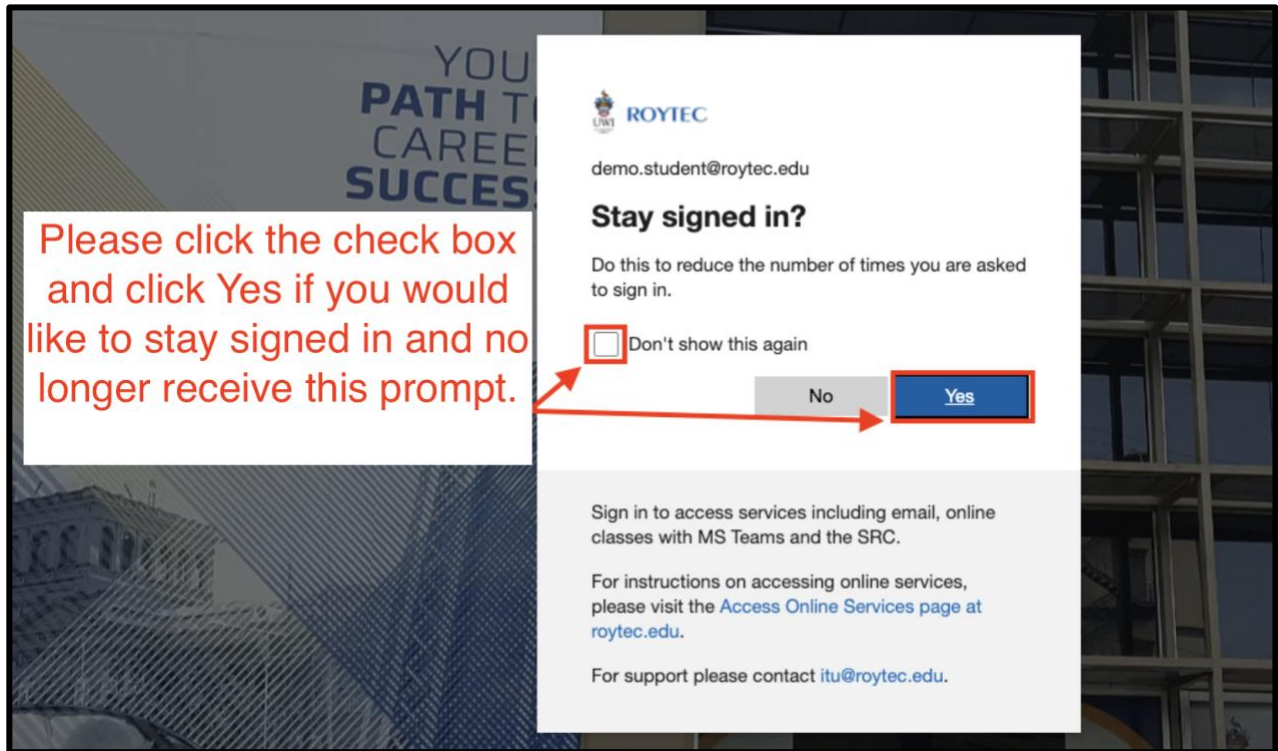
YOU
PATH T
CAREE
SUCCES

Please click the check box and click Yes if you would like to stay signed in and no longer receive this prompt.

UWI ROYTEC

demo.student@roytec.edu

Stay signed in?

Do this to reduce the number of times you are asked to sign in.

Don't show this again

No

Yes

Sign in to access services including email, online classes with MS Teams and the SRC.

For instructions on accessing online services, please visit the Access Online Services page at roytec.edu.

For support please contact itu@roytec.edu.